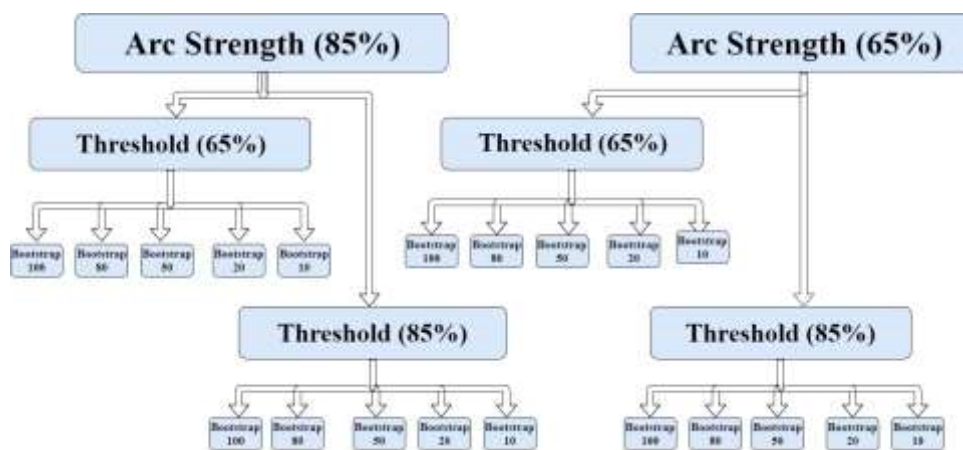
Arc Strength (85%)

Threshold (65%)

Bootstrap 100

Bootstrap 80

Bootstrap 50

Bootstrap 20

Bootstrap 10

Threshold (85%)

Bootstrap 100

Bootstrap 80

Bootstrap 50

Bootstrap 20

Bootstrap 10

Arc Strength (65%)

Threshold (65%)

Bootstrap 100

Bootstrap 80

Bootstrap 50

Bootstrap 20

Bootstrap 10

Threshold (85%)

Bootstrap 100

Bootstrap 80

Bootstrap 50

Bootstrap 20

Bootstrap 10